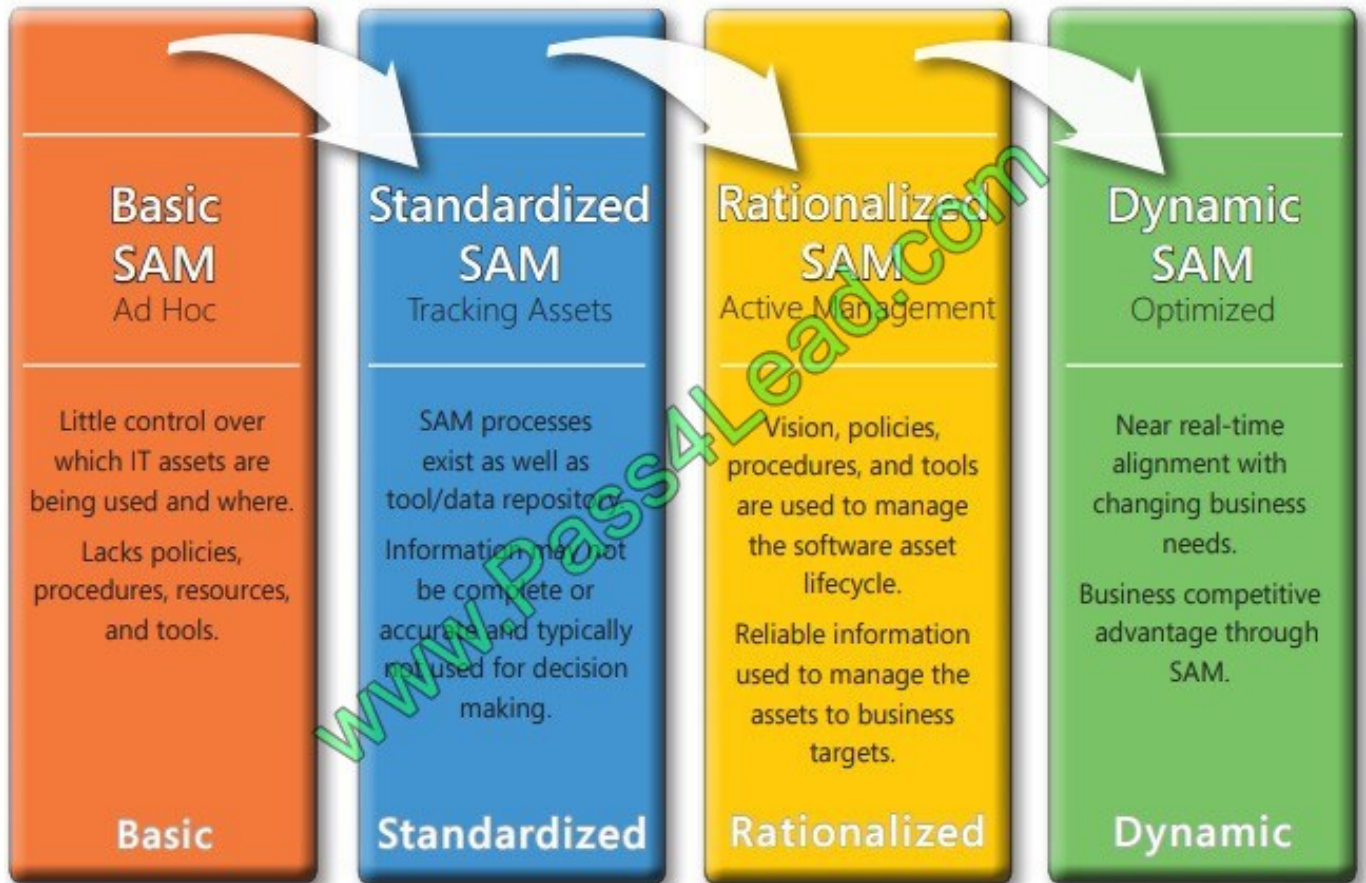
Basic SAM
Ad Hoc

Little control over which IT assets are being used and where.

Lacks policies, procedures, resources, and tools.

Basic

Standardized SAM
Tracking Assets

SAM processes exist as well as tool/data repository.

Information may not be complete or accurate and typically not used for decision making.

Standardized

Rationalized SAM
Active Management

Vision, policies, procedures, and tools are used to manage the software asset lifecycle.

Reliable information used to manage the assets to business targets.

Rationalized

Dynamic SAM
Optimized

Near real-time alignment with changing business needs.

Business competitive advantage through SAM.

Dynamic

www.Pass4Lead.com